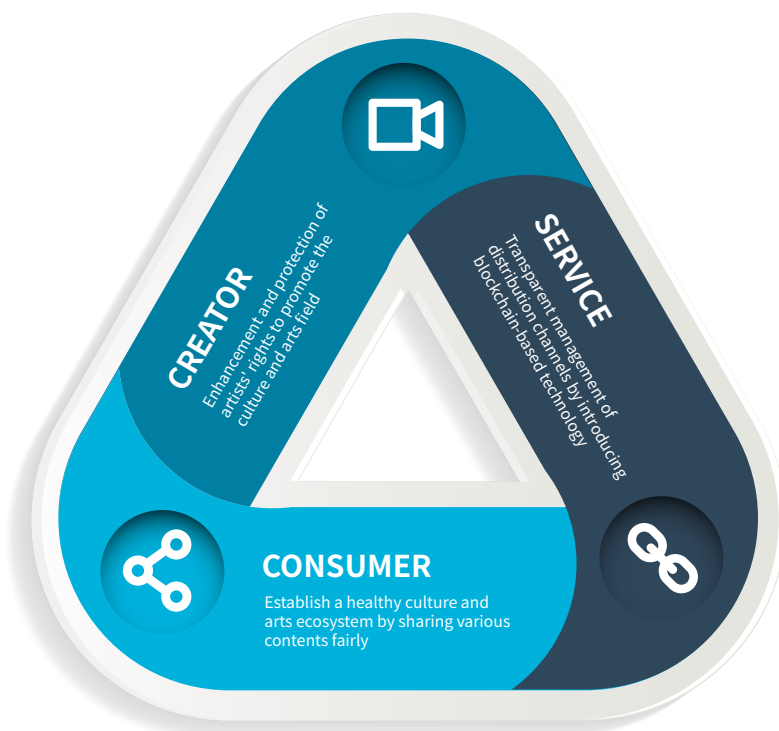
CREATOR

Enhancement and protection of artists' rights to promote the culture and arts field

SERVICE

Transparent management of distribution channels by introducing blockchain-based technology

CONSUMER

Establish a healthy culture and arts ecosystem by sharing various contents fairly